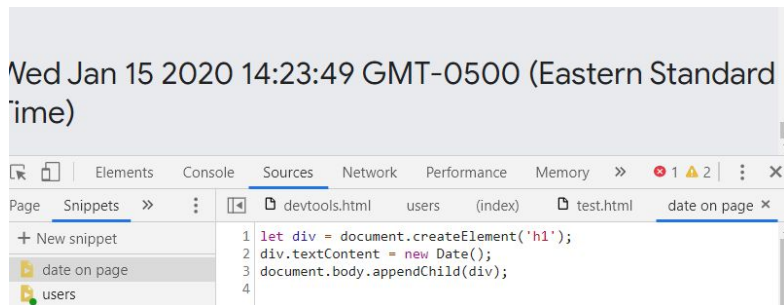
Wed Jan 15 2020 14:23:49 GMT-0500 (Eastern Standard Time)

Elements Console Sources Network Performance Memory » 1 2 ⋮ ✕

Page Snippets » ⋮

devtools.html users (index) test.html date on page ✕

+ New snippet

date on page

users

1 let div = document.createElement('h1');
2 div.textContent = new Date();
3 document.body.appendChild(div);
4